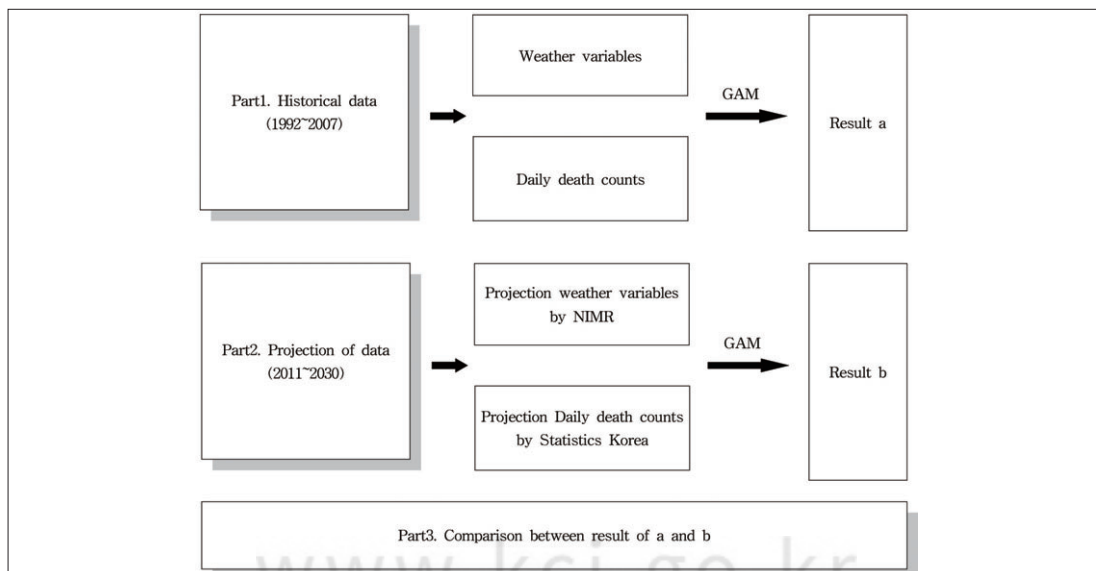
Part1. Historical data (1992~2007)

Weather variables

Daily death counts

GAM

Result a

Part2. Projection of data (2011~2030)

Projection weather variables by NIMR

Projection Daily death counts by Statistics Korea

GAM

Result b

Part3. Comparison between result of a and b

www.kci.go.kr